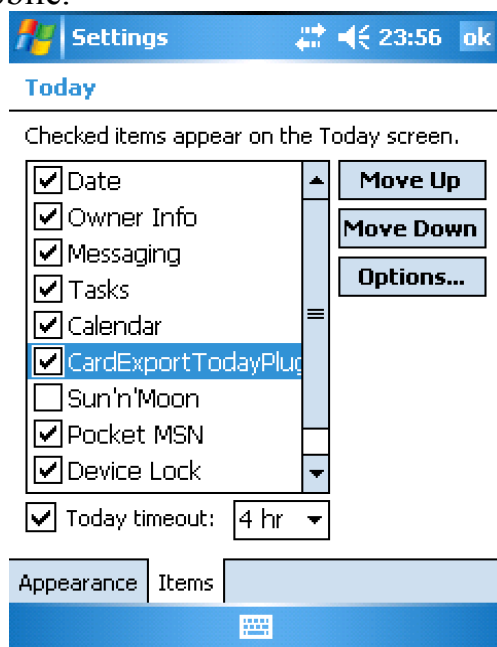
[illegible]

Settings 23:56 ok

Today

Checked items appear on the Today screen.

Date
Owner Info
Messaging
Tasks
Calendar
CardExportTodayPlug
Sun'n'Moon
Pocket MSN
Device Lock

Move Up
Move Down
Options...

Today timeout: 4 hr

Appearance Items